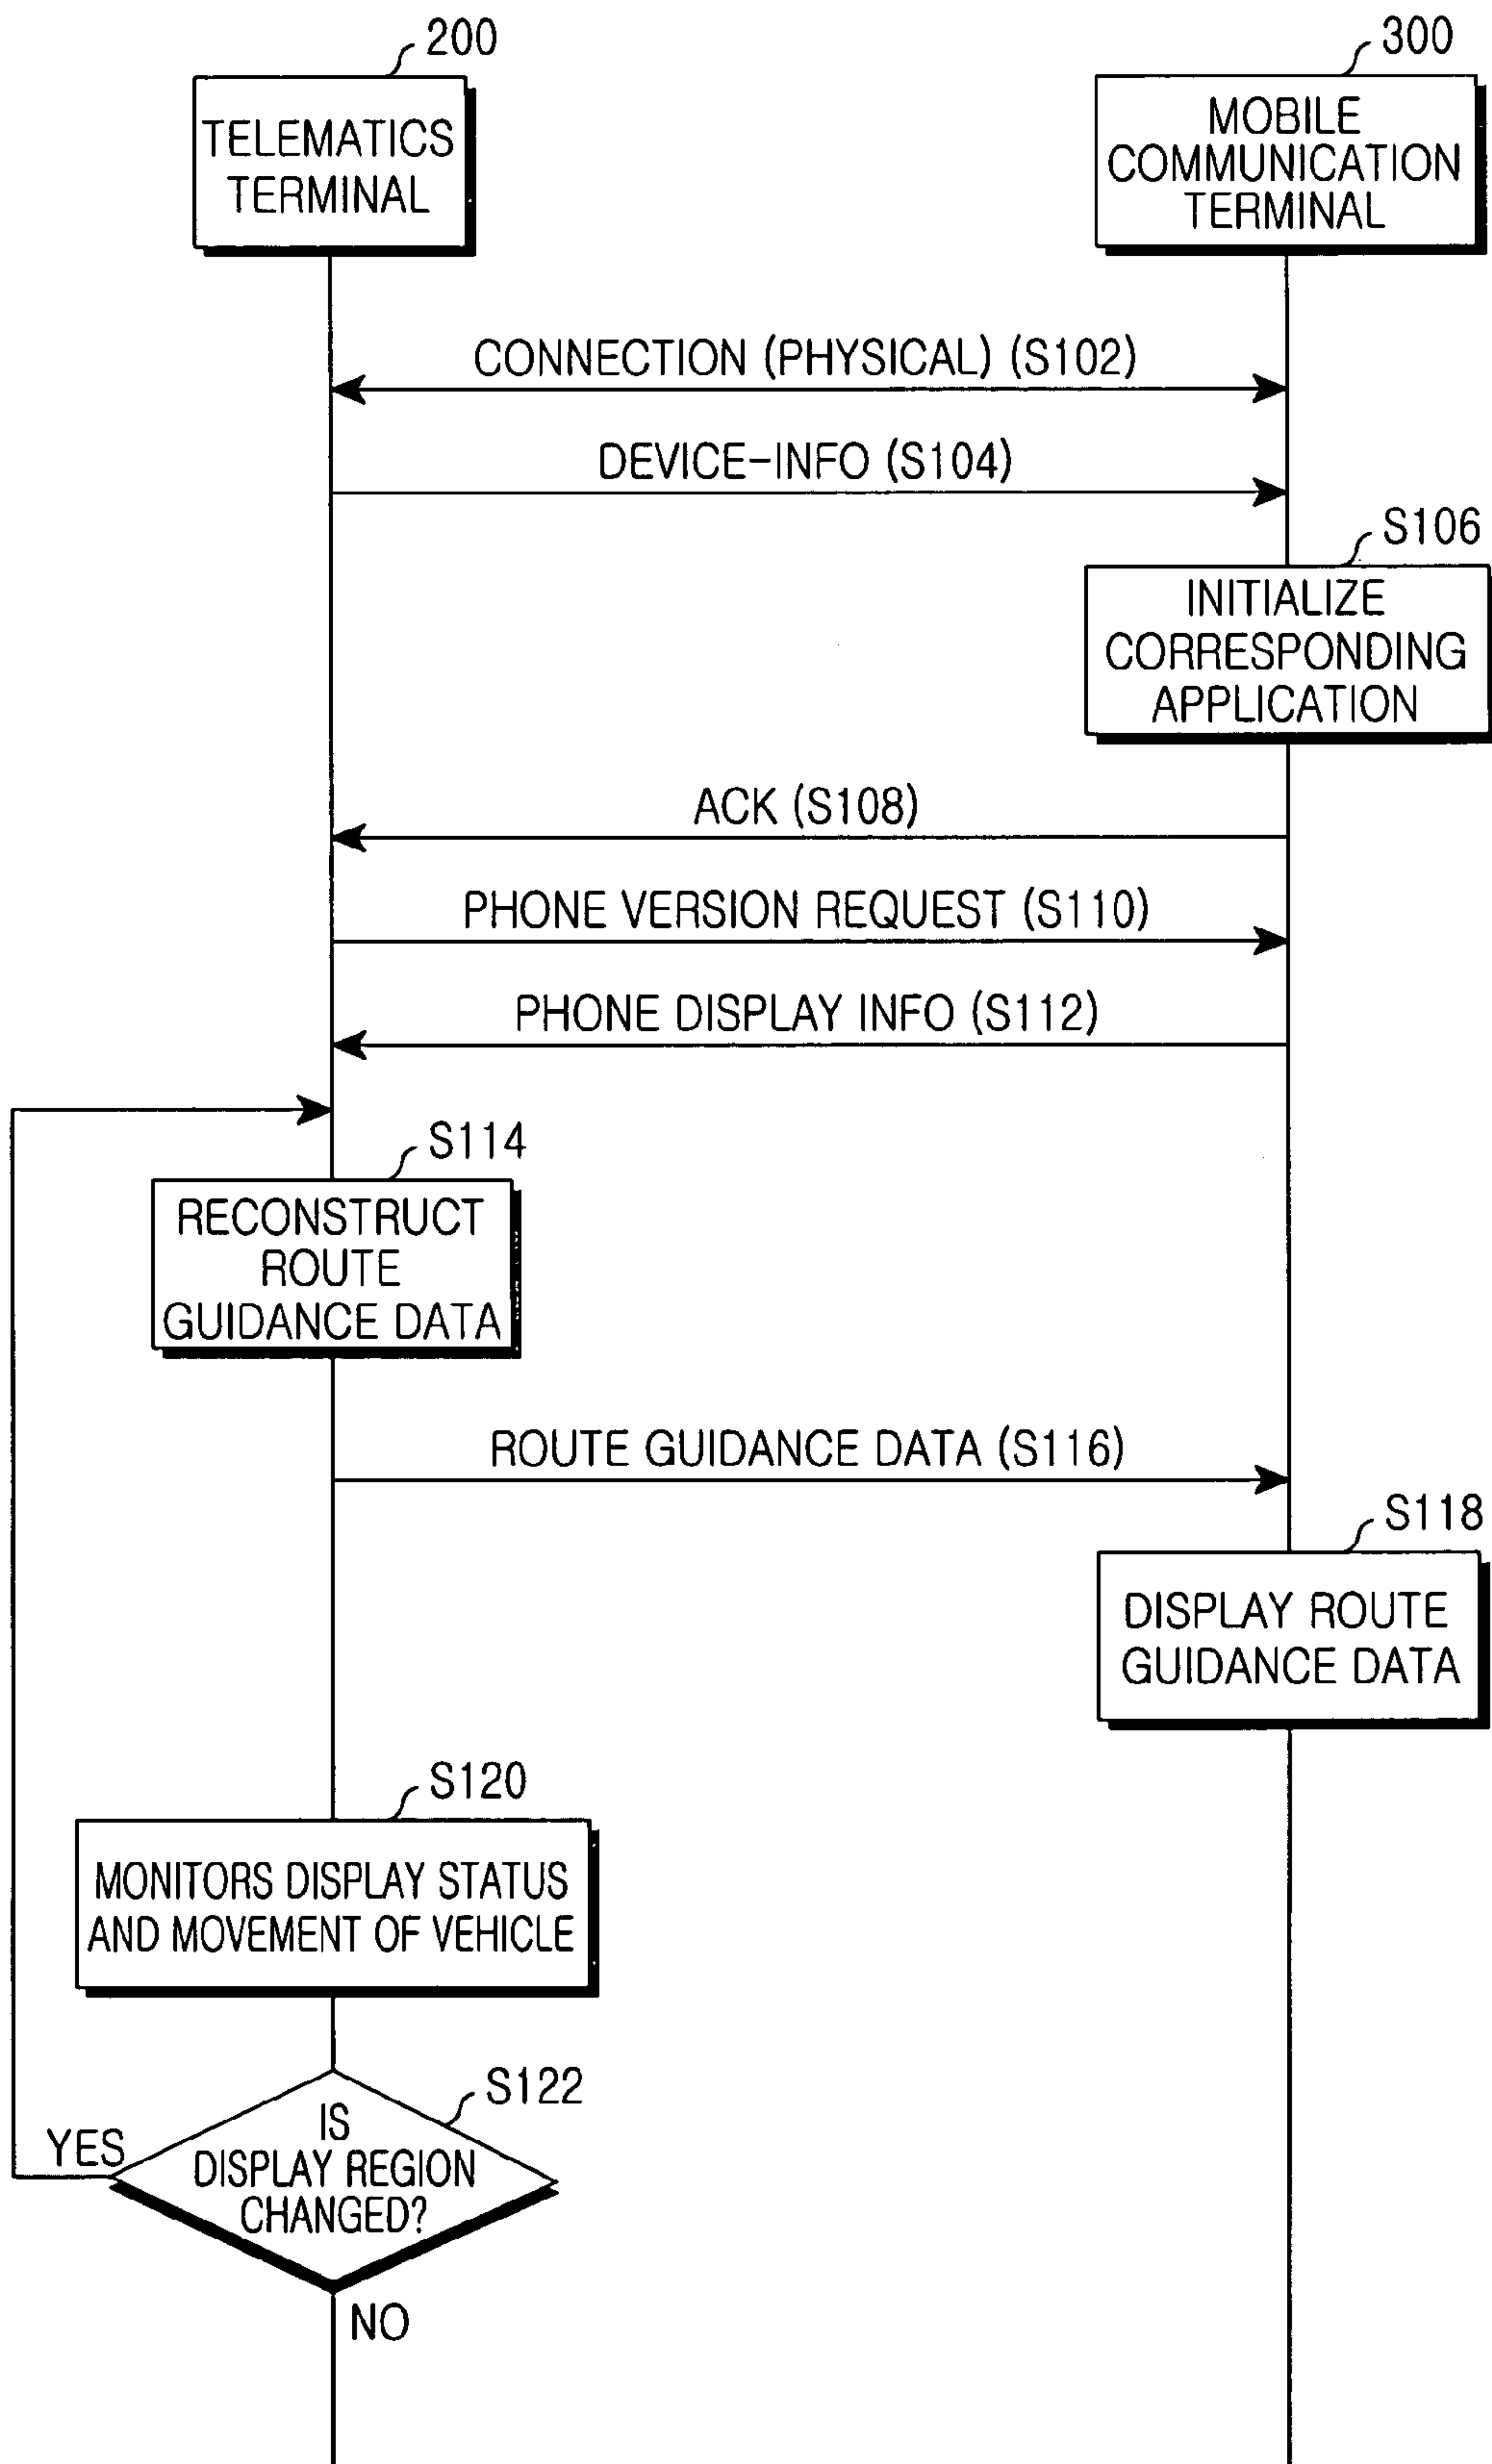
200

TELEMATICS TERMINAL

300

MOBILE COMMUNICATION TERMINAL

CONNECTION (PHYSICAL) (S102)

DEVICE-INFO (S104)

S106

INITIALIZE CORRESPONDING APPLICATION

ACK (S108)

PHONE VERSION REQUEST (S110)

PHONE DISPLAY INFO (S112)

S114

RECONSTRUCT ROUTE GUIDANCE DATA

ROUTE GUIDANCE DATA (S116)

S118

DISPLAY ROUTE GUIDANCE DATA

S120

MONITORS DISPLAY STATUS AND MOVEMENT OF VEHICLE

S122

IS DISPLAY REGION CHANGED?

YES

NO